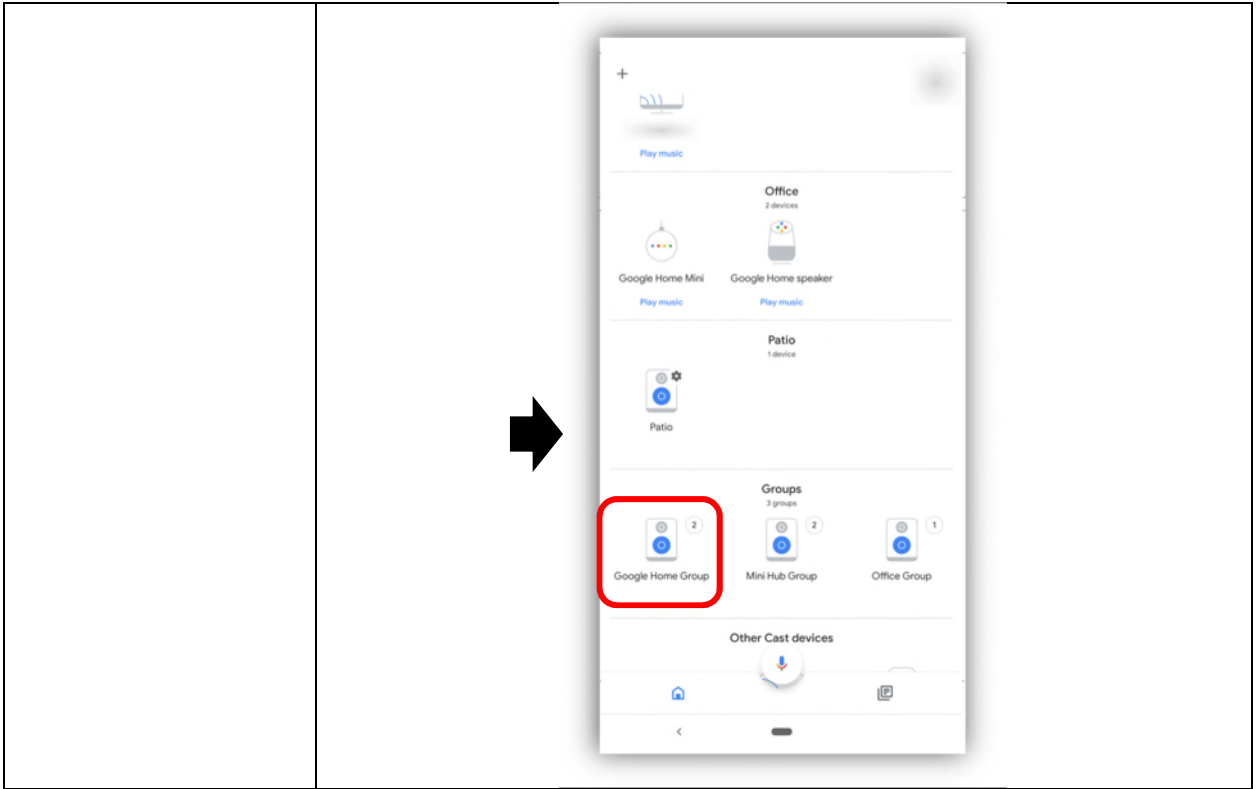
+

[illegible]

Play music

Office
2 devices

Google Home Mini
Play music

Google Home speaker
Play music

Patio
1 device

Patio

Groups
3 groups

2
Google Home Group

2
Mini Hub Group

1
Office Group

Other Cast devices

<